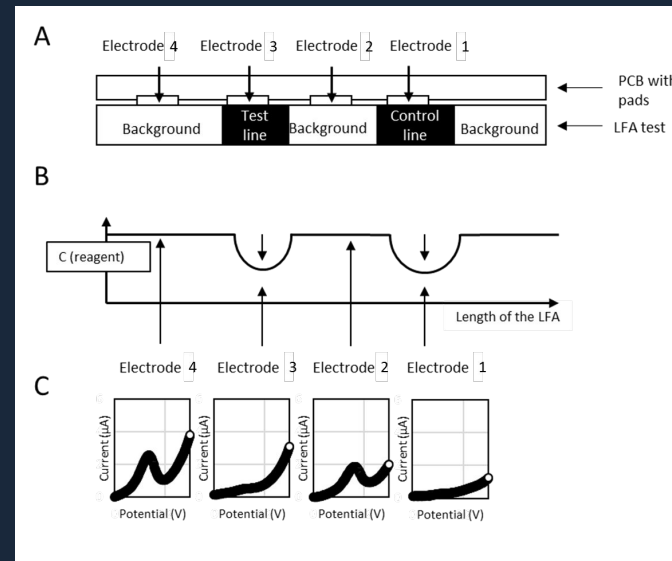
A

Electrode 4 Electrode 3 Electrode 2 Electrode 1

PCB with pads

Background Test line Background Control line Background

LFA test

B

C (reagent)

Length of the LFA

Electrode 4 Electrode 3 Electrode 2 Electrode 1

C

Current (μA) Potential (V)

Current (μA) Potential (V)

Current (μA) Potential (V)

Current (μA) Potential (V)